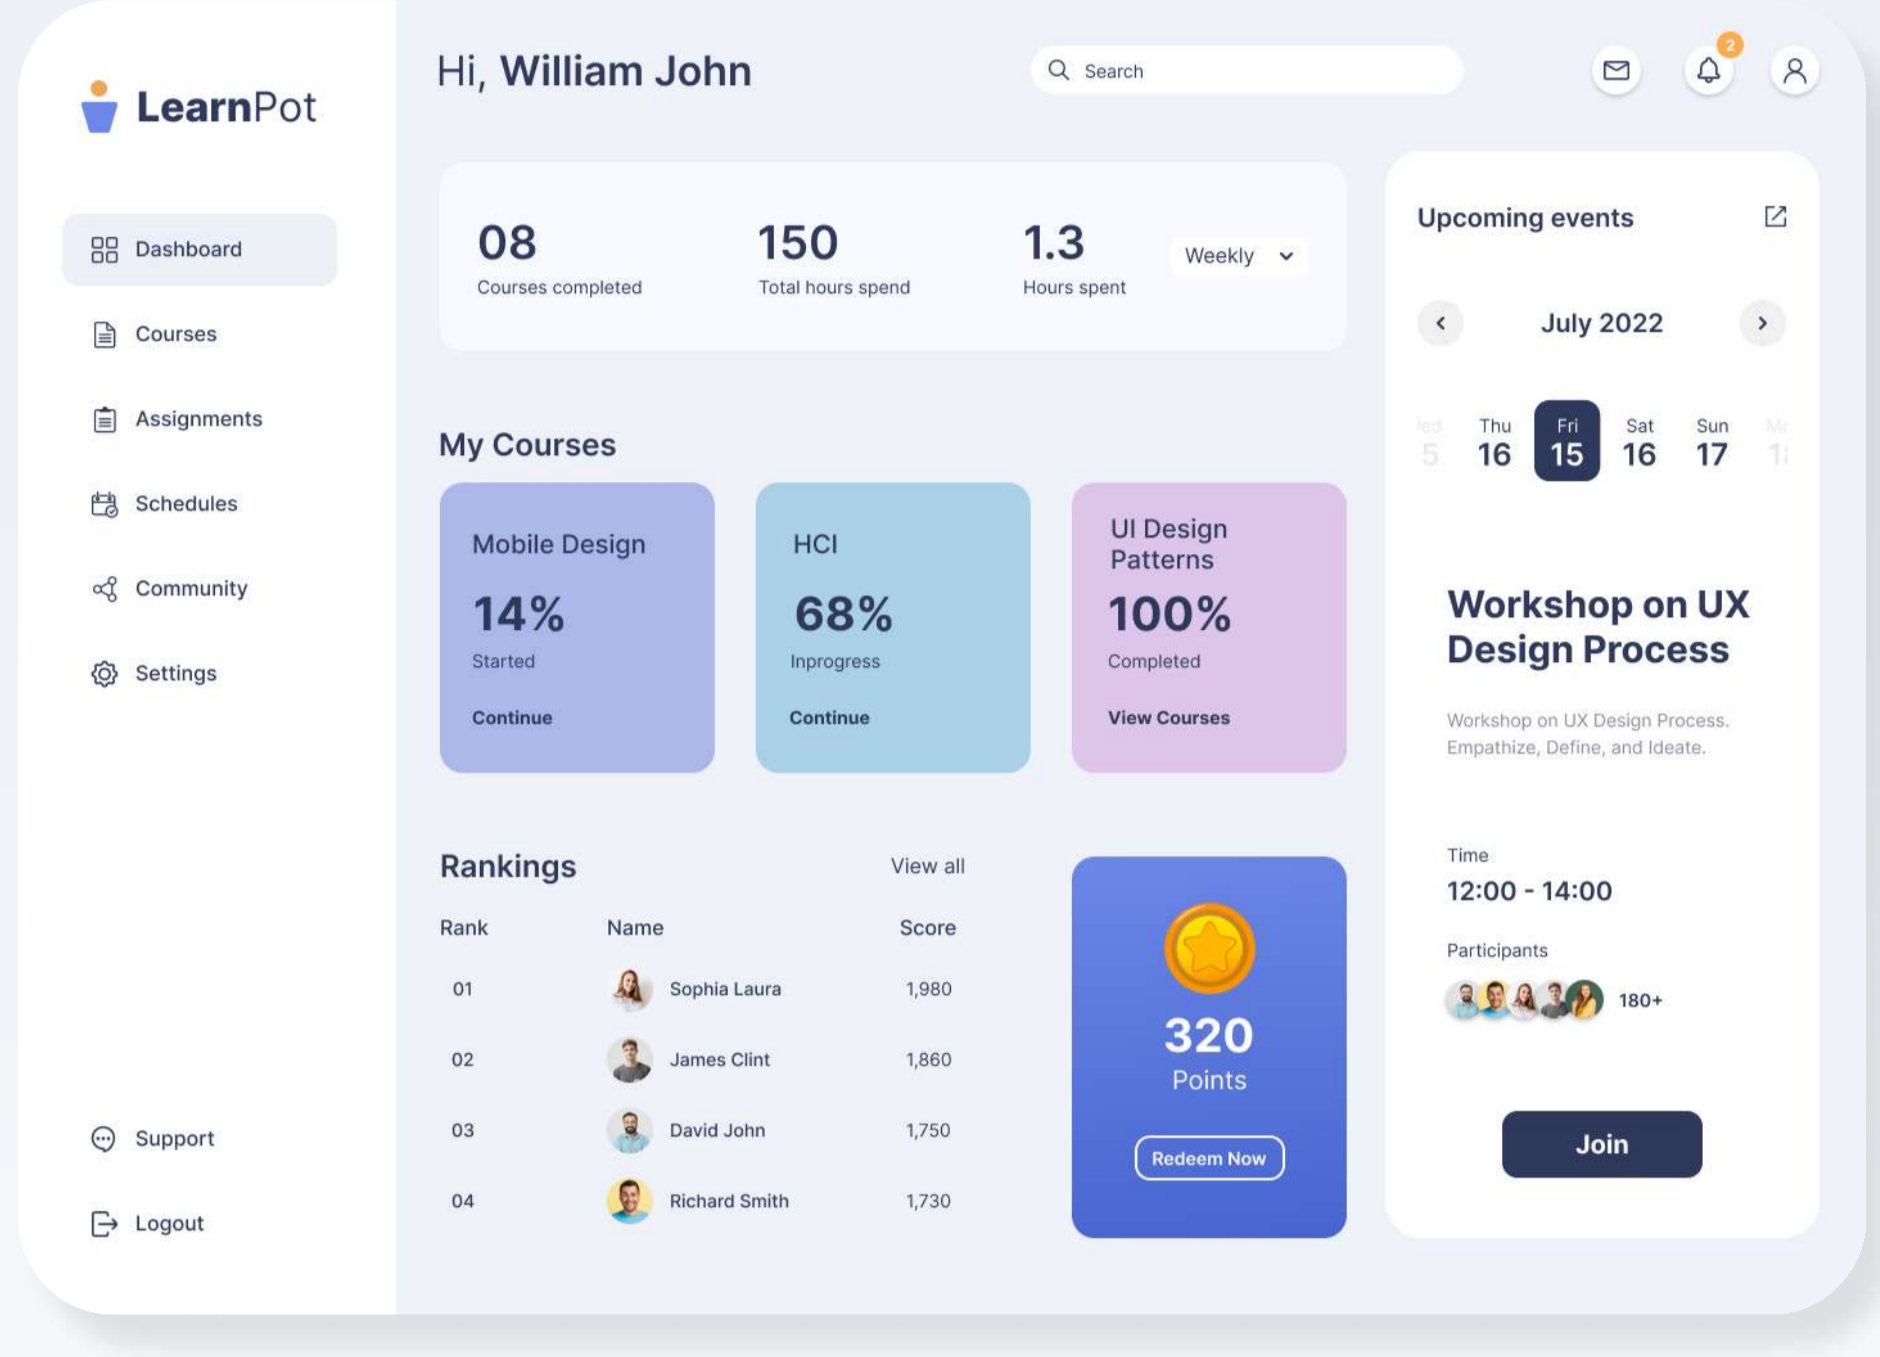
LearnPot

Dashboard
Courses
Assignments
Schedules
Community
Settings

Support
Logout

Hi, William John

Search

2

08
Courses completed

150
Total hours spend

1.3
Hours spent

Weekly

My Courses

Mobile Design
14%
Started
Continue

HCI
68%
Inprogress
Continue

UI Design Patterns
100%
Completed
View Courses

Rankings
View all

| Rank | Name | Score |
|---|---|---|
| 01 | Sophia Laura | 1,980 |
| 02 | James Clint | 1,860 |
| 03 | David John | 1,750 |
| 04 | Richard Smith | 1,730 |

320
Points
Redeem Now

Upcoming events

July 2022

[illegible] 5
Thu 16
Fri 15
Sat 16
Sun 17
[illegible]

Workshop on UX Design Process

Workshop on UX Design Process. Empathize, Define, and Ideate.

Time
12:00 - 14:00

Participants
180+

Join